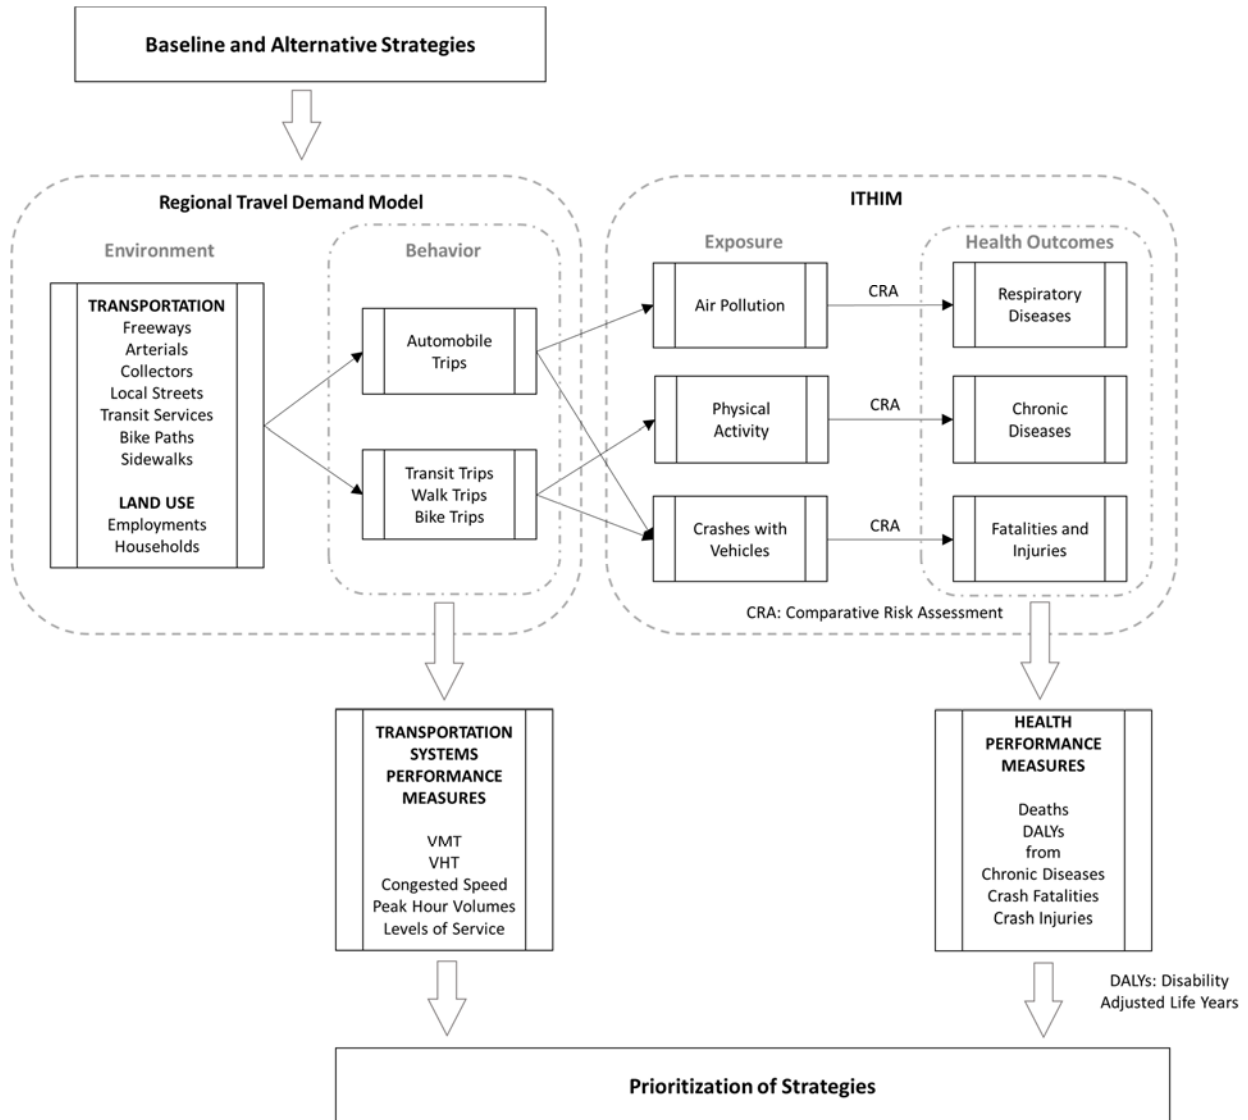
Baseline and Alternative Strategies

Regional Travel Demand Model

Environment

TRANSPORTATION
Freeways
Arterials
Collectors
Local Streets
Transit Services
Bike Paths
Sidewalks

LAND USE
Employments
Households

Behavior

Automobile Trips

Transit Trips
Walk Trips
Bike Trips

ITHIM

Exposure

Air Pollution

Physical Activity

Crashes with Vehicles

CRA

CRA

CRA

Health Outcomes

Respiratory Diseases

Chronic Diseases

Fatalities and Injuries

CRA: Comparative Risk Assessment

TRANSPORTATION SYSTEMS PERFORMANCE MEASURES

VMT
VHT
Congested Speed
Peak Hour Volumes
Levels of Service

HEALTH PERFORMANCE MEASURES

Deaths
DALYs
from
Chronic Diseases
Crash Fatalities
Crash Injuries

DALYs: Disability Adjusted Life Years

Prioritization of Strategies